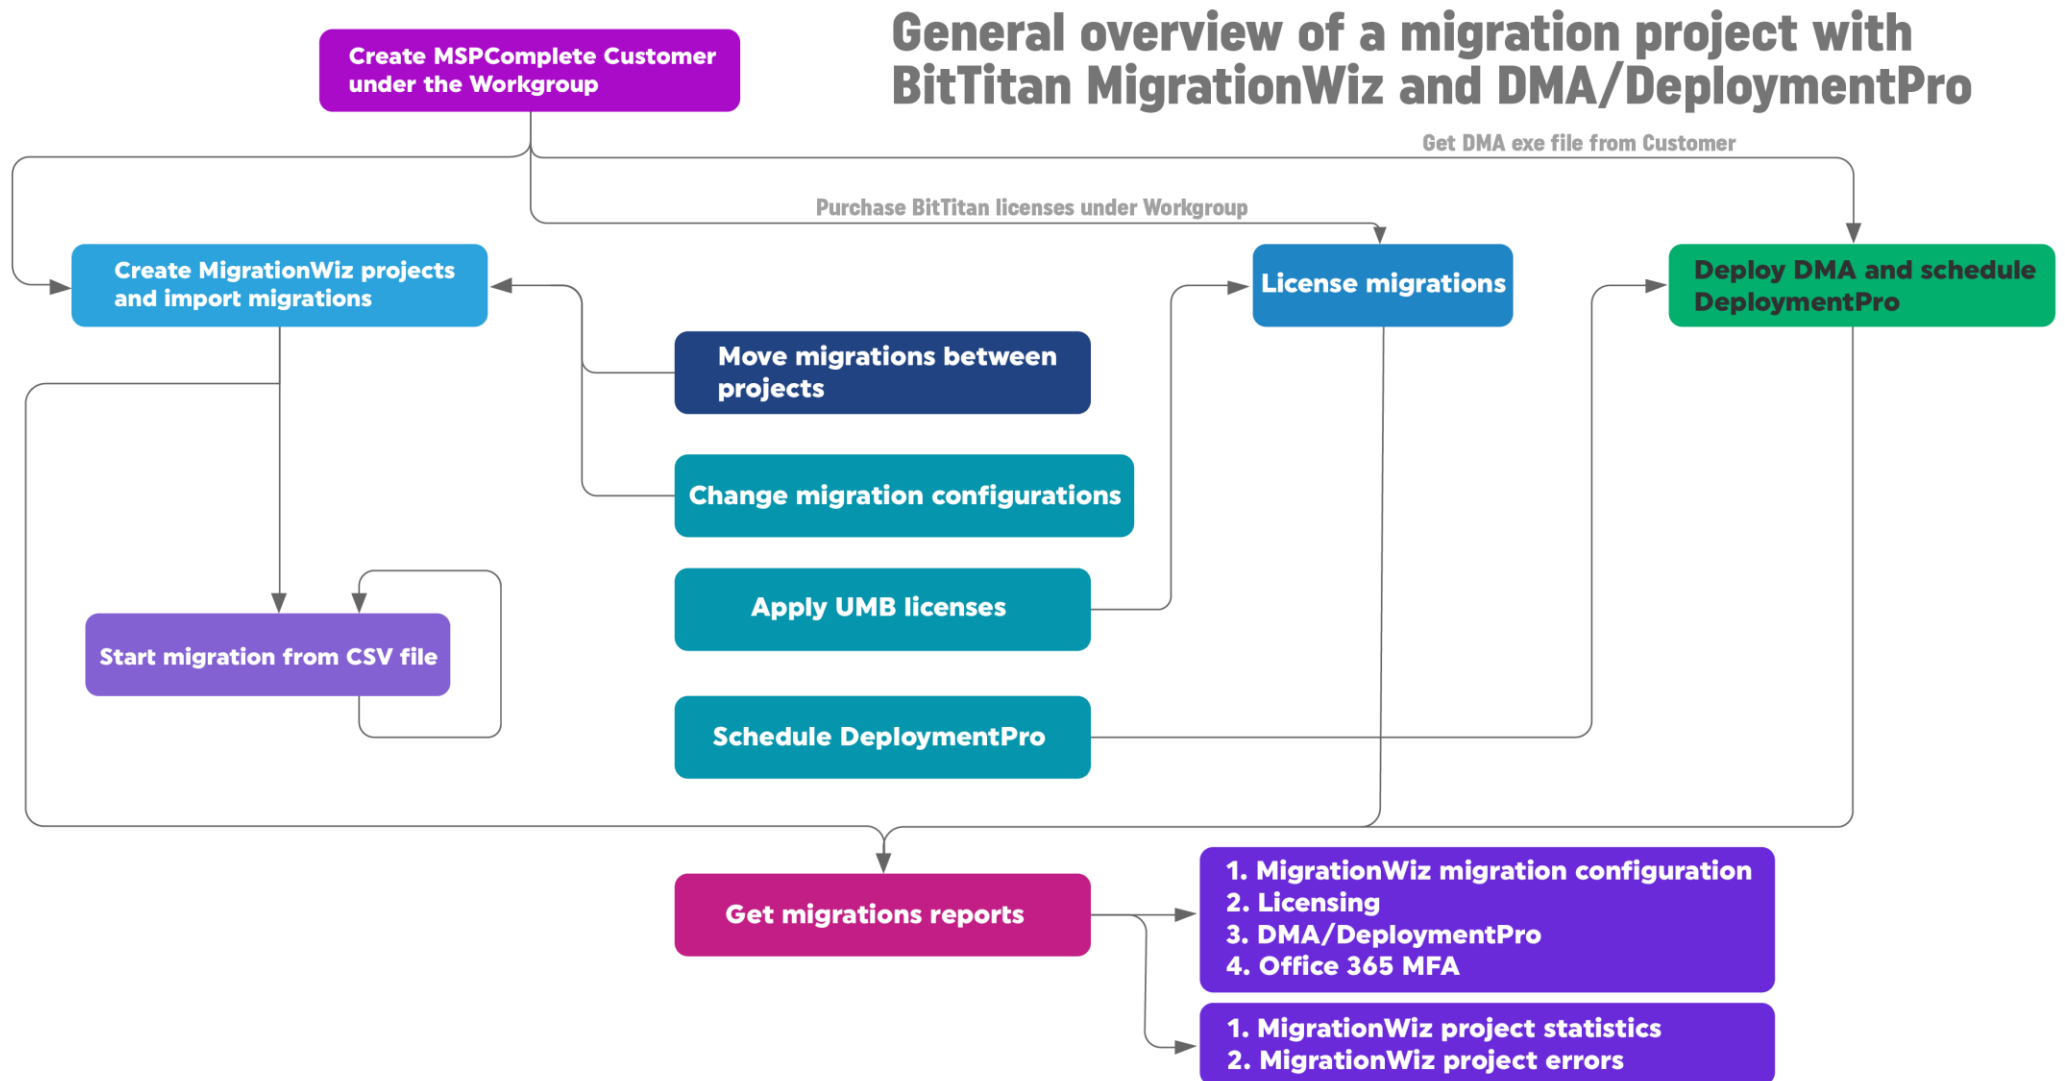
General overview of a migration project with BitTitan MigrationWiz and DMA/DeploymentPro

Create MSPComplete Customer under the Workgroup

Get DMA exe file from Customer

Purchase BitTitan licenses under Workgroup

Create MigrationWiz projects and import migrations

License migrations

Deploy DMA and schedule DeploymentPro

Move migrations between projects

Change migration configurations

Apply UMB licenses

Start migration from CSV file

Schedule DeploymentPro

Get migrations reports

1. MigrationWiz migration configuration
2. Licensing
3. DMA/DeploymentPro
4. Office 365 MFA

1. MigrationWiz project statistics
2. MigrationWiz project errors